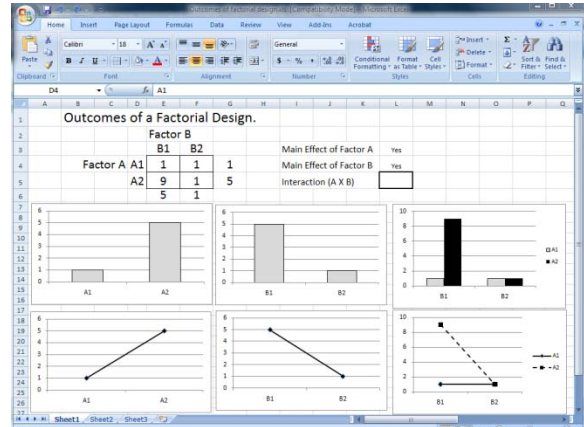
Outcomes of a factorial design.xls [Compatibility Mode] - Microsoft Excel

Home Insert Page Layout Formulas Data Review View Add-Ins Acrobat

Paste Calibri 18 A A General Conditional Formatting Format as Table Cell Styles Insert Delete Format Sort & Filter Find & Select

Clipboard Font Alignment Number Styles Cells Editing

D4 $f_x$ A1

| | A | B | C | D | E | F | G | H | I | J | K | L | M |
|---|---|---|---|---|---|---|---|---|---|---|---|---|---|
| 1 | | Outcomes of a Factorial Design. | | | | | | | | | | | |
| 2 | | | | | Factor B | | | | | | | | |
| 3 | | | | | B1 | B2 | | | Main Effect of Factor A | | | Yes | |
| 4 | | Factor A | | A1 | 1 | 1 | 1 | | Main Effect of Factor B | | | Yes | |
| 5 | | | | A2 | 9 | 1 | 5 | | Interaction (A X B) | | | | |
| 6 | | | | | 5 | 1 | | | | | | | |

6 5 4 3 2 1 0
A1 A2

6 5 4 3 2 1 0
B1 B2

10 8 6 4 2 0
B1 B2
A1
A2

6 5 4 3 2 1 0
A1 A2

6 5 4 3 2 1 0
B1 B2

10 8 6 4 2 0
B1 B2
A1
A2

Sheet1 Sheet2 Sheet3